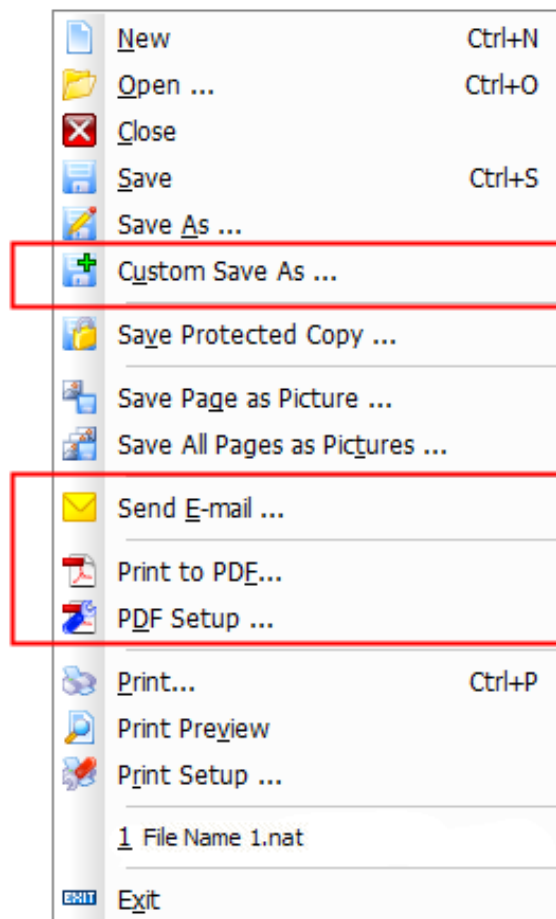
New Ctrl+N
Open ... Ctrl+O
Close
Save Ctrl+S
Save As ...
Custom Save As ...
Save Protected Copy ...
Save Page as Picture ...
Save All Pages as Pictures ...
Send E-mail ...
Print to PDF...
PDF Setup ...
Print... Ctrl+P
Print Preview
Print Setup ...
1 File Name 1.nat
EXIT Exit